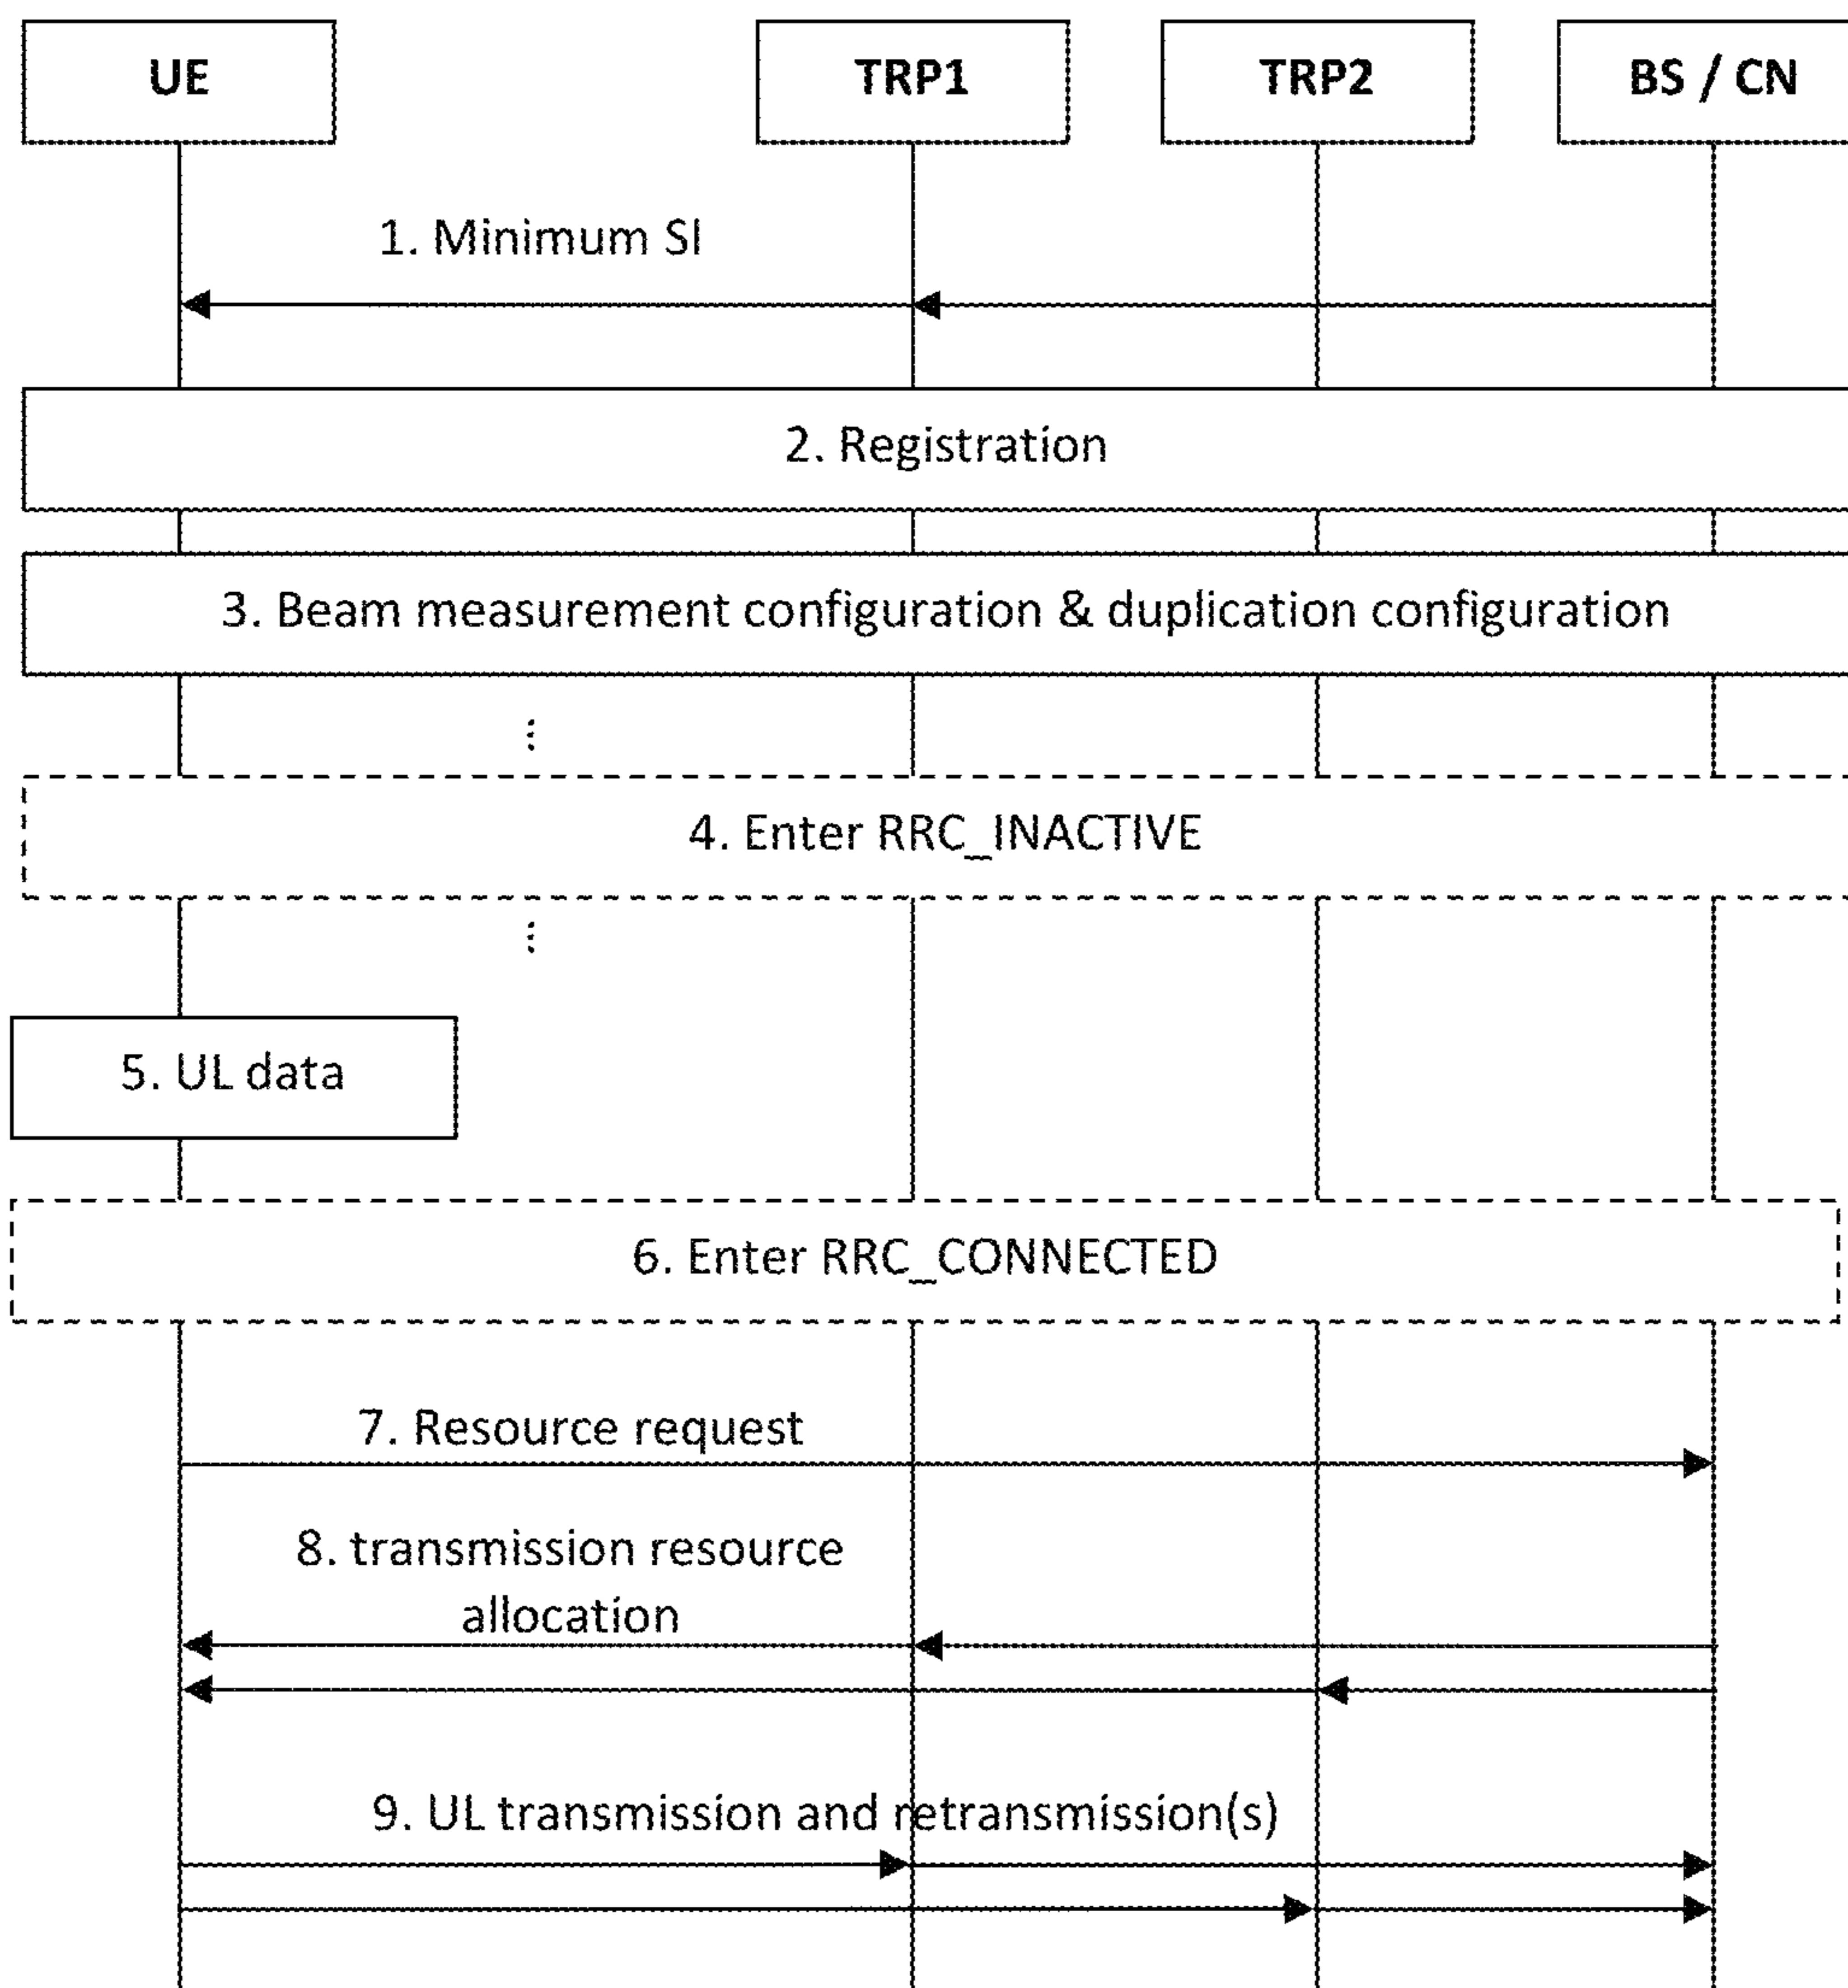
UE

TRP1

TRP2

BS / CN

1. Minimum SI

2. Registration

3. Beam measurement configuration & duplication configuration

4. Enter RRC_INACTIVE

5. UL data

6. Enter RRC_CONNECTED

7. Resource request

8. transmission resource allocation

9. UL transmission and retransmission(s)